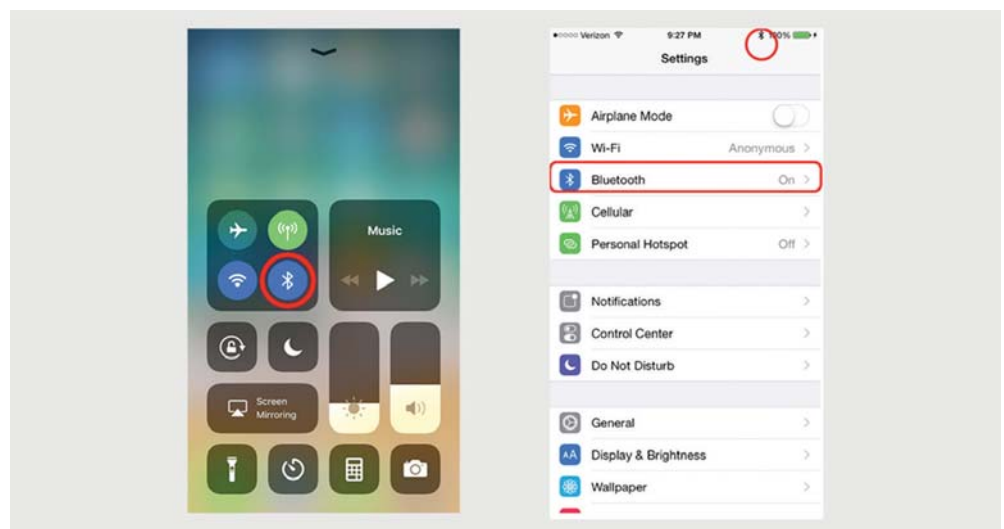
Music

Screen Mirroring

•oooo Verizon 9:27 PM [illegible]0%

Settings

Airplane Mode

Wi-Fi Anonymous >

Bluetooth On >

Cellular >

Personal Hotspot Off >

Notifications >

Control Center >

Do Not Disturb >

General >

Display & Brightness >

Wallpaper >